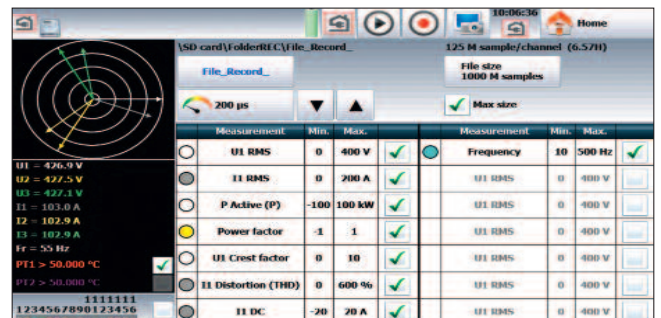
10:06:36

Home

\SD card\FolderREC\File_Record_

125 M sample/channel (6.57H)

File_Record_

File size
1000 M samples

200 µs

Max size

U1 = 426.9 V
U2 = 427.5 V
U3 = 427.1 V
I1 = 103.0 A
I2 = 102.9 A
I3 = 102.9 A
Fr = 55 Hz
PT1 > 50.000 °C
PT2 > 50.000 °C

1111111
1234567890123456

| | Measurement | Min. | Max. | | | Measurement | Min. | Max. | |
|---|---|---|---|---|---|---|---|---|---|
| | U1 RMS | 0 | 400 V | ✓ | | Frequency | 10 | 500 Hz | ✓ |
| | I1 RMS | 0 | 200 A | ✓ | | U1 RMS | 0 | 400 V | |
| | P Active (P) | -100 | 100 kW | ✓ | | U1 RMS | 0 | 400 V | |
| | Power factor | -1 | 1 | ✓ | | U1 RMS | 0 | 400 V | |
| | U1 Crest factor | 0 | 10 | ✓ | | U1 RMS | 0 | 400 V | |
| | I1 Distortion (THD) | 0 | 600 % | ✓ | | U1 RMS | 0 | 400 V | |
| | I1 DC | -20 | 20 A | ✓ | | U1 RMS | 0 | 400 V | |